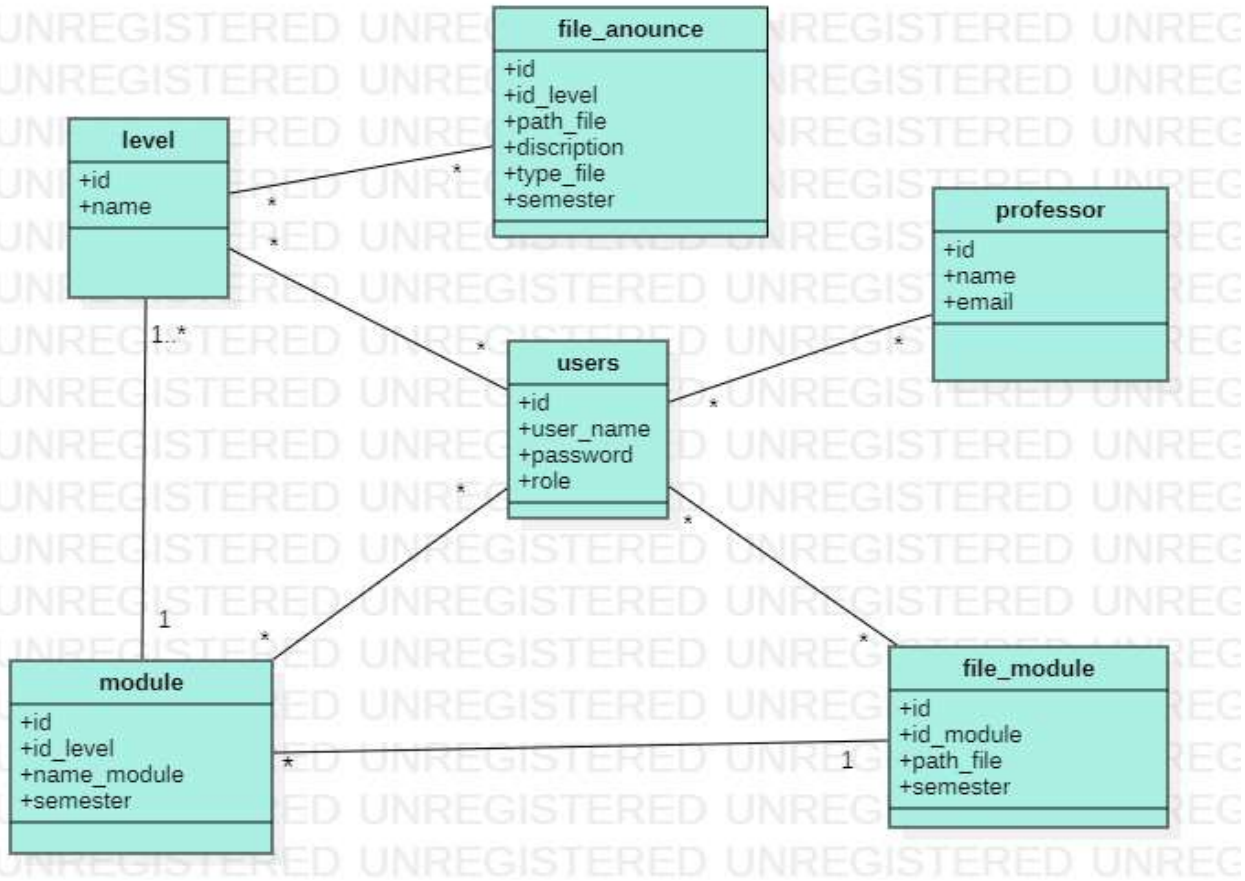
file_anounce
+id
+id_level
+path_file
+discription
+type_file
+semester

level
+id
+name

professor
+id
+name
+email

users
+id
+user_name
+password
+role

module
+id
+id_level
+name_module
+semester

file_module
+id
+id_module
+path_file
+semester

*
*
*
*
1..*
*
*
*
*
*
1
*
*
*
1

UNREGISTERED UNREGISTERED UNREGISTERED UNREG